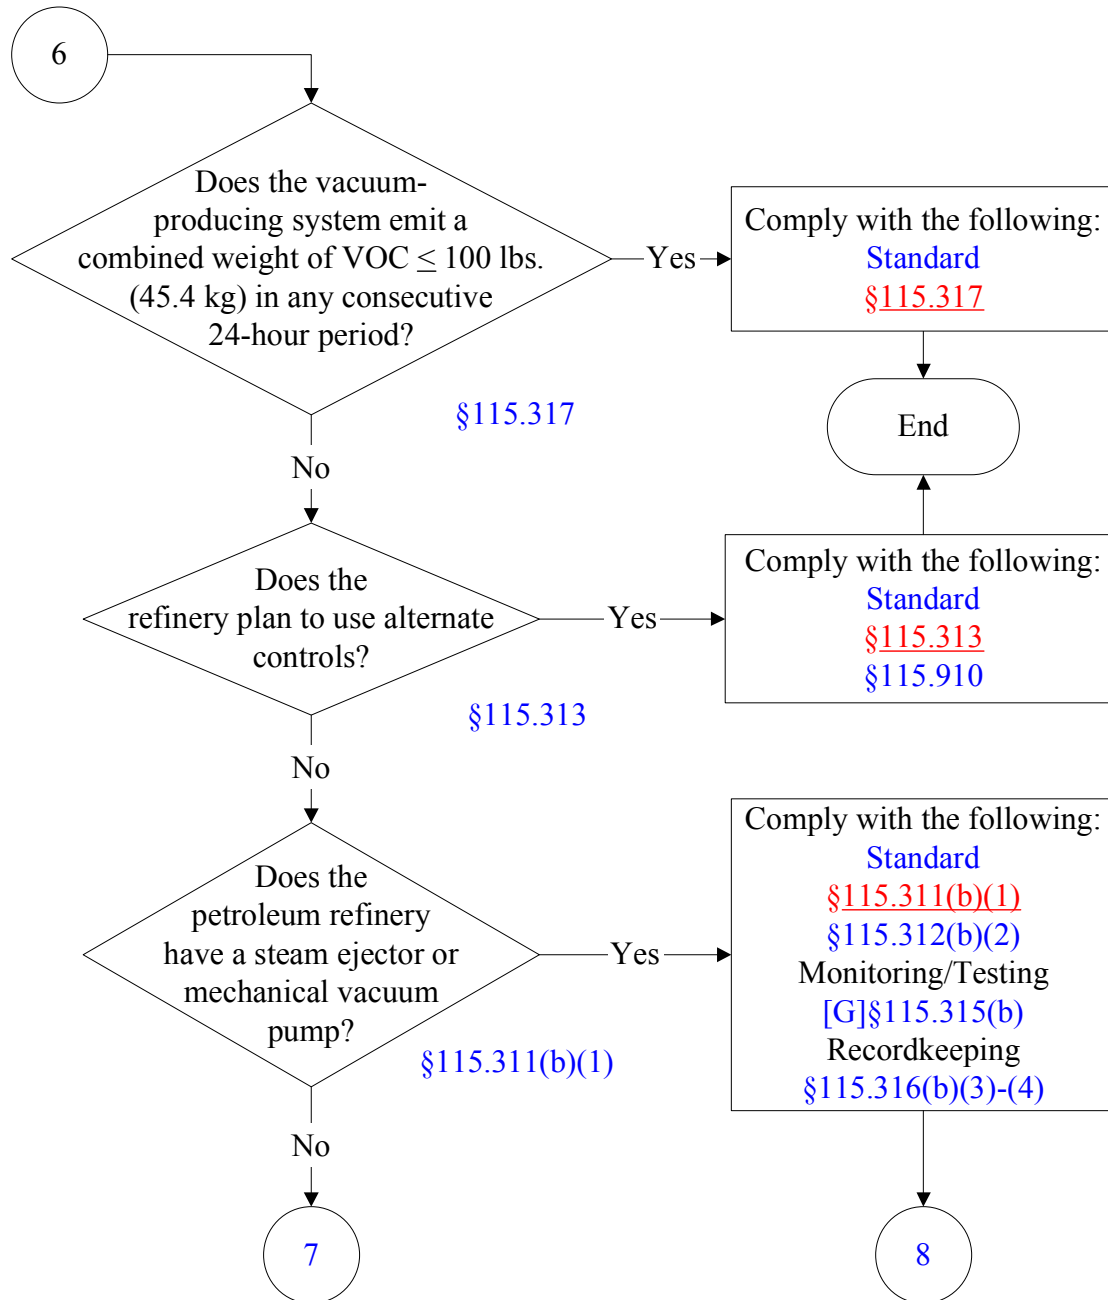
6

Does the vacuum-producing system emit a combined weight of VOC $\leq$ 100 lbs. (45.4 kg) in any consecutive 24-hour period?

§115.317

Yes

Comply with the following:
Standard
§115.317

End

No

Does the refinery plan to use alternate controls?

§115.313

Yes

Comply with the following:
Standard
§115.313
§115.910

No

Does the petroleum refinery have a steam ejector or mechanical vacuum pump?

§115.311(b)(1)

Yes

Comply with the following:
Standard
§115.311(b)(1)
§115.312(b)(2)
Monitoring/Testing
[G]§115.315(b)
Recordkeeping
§115.316(b)(3)-(4)

No

7

8